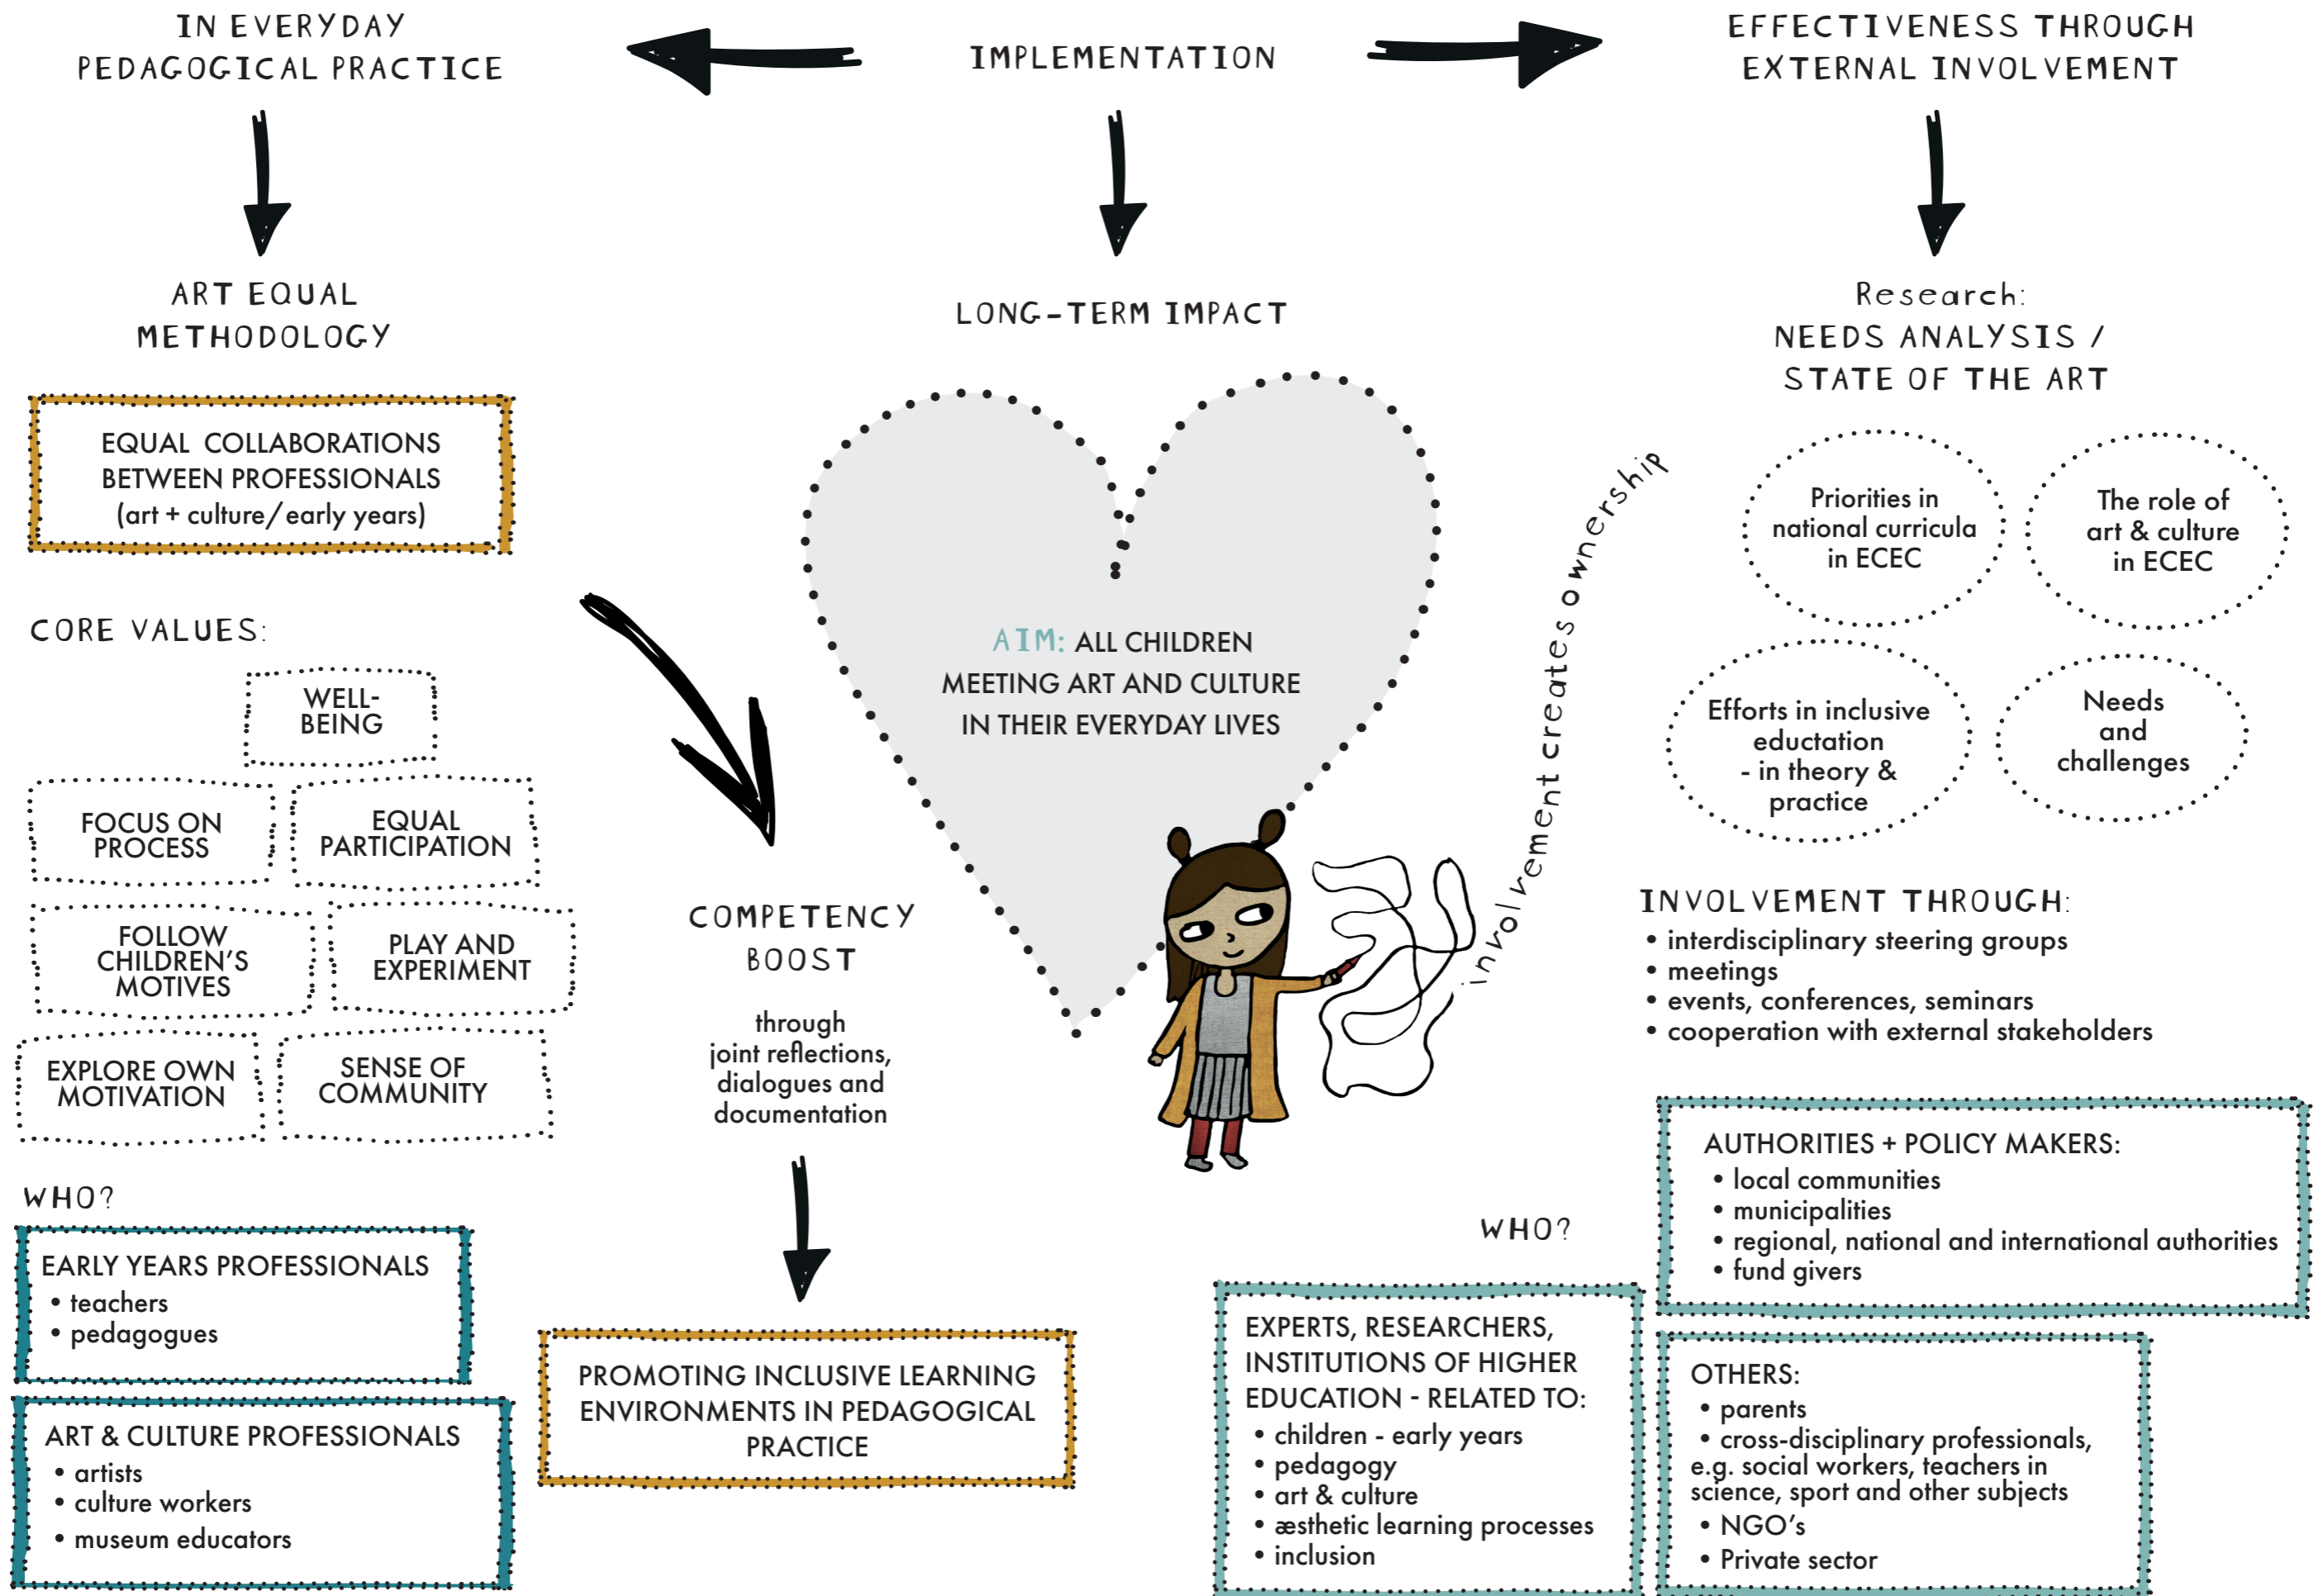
IN EVERYDAY PEDAGOGICAL PRACTICE

IMPLEMENTATION

EFFECTIVENESS THROUGH EXTERNAL INVOLVEMENT

ART EQUAL METHODOLOGY

LONG-TERM IMPACT

Research: NEEDS ANALYSIS / STATE OF THE ART

EQUAL COLLABORATIONS BETWEEN PROFESSIONALS (art + culture/ early years)

AIM: ALL CHILDREN MEETING ART AND CULTURE IN THEIR EVERYDAY LIVES

involvement creates ownership

Priorities in national curricula in ECEC

The role of art & culture in ECEC

Efforts in inclusive eductation - in theory & practice

Needs and challenges

CORE VALUES:

WELL-BEING

FOCUS ON PROCESS

EQUAL PARTICIPATION

FOLLOW CHILDREN'S MOTIVES

PLAY AND EXPERIMENT

EXPLORE OWN MOTIVATION

SENSE OF COMMUNITY

COMPETENCY BOOST

through joint reflections, dialogues and documentation

INVOLVEMENT THROUGH:
• interdisciplinary steering groups
• meetings
• events, conferences, seminars
• cooperation with external stakeholders

AUTHORITIES + POLICY MAKERS:
• local communities
• municipalities
• regional, national and international authorities
• fund givers

WHO?

EARLY YEARS PROFESSIONALS
• teachers
• pedagogues

ART & CULTURE PROFESSIONALS
• artists
• culture workers
• museum educators

PROMOTING INCLUSIVE LEARNING ENVIRONMENTS IN PEDAGOGICAL PRACTICE

WHO?

EXPERTS, RESEARCHERS, INSTITUTIONS OF HIGHER EDUCATION - RELATED TO:
• children - early years
• pedagogy
• art & culture
• æsthetic learning processes
• inclusion

OTHERS:
• parents
• cross-disciplinary professionals, e.g. social workers, teachers in science, sport and other subjects
• NGO's
• Private sector